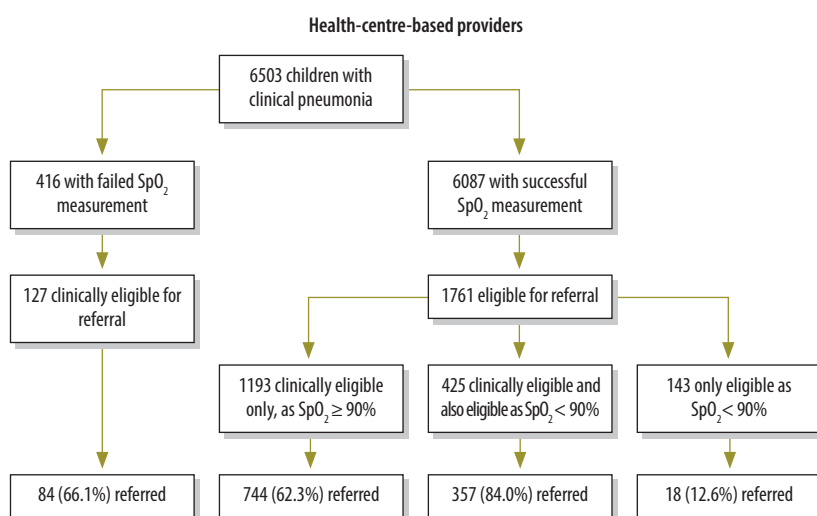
Health-centre-based providers

6503 children with clinical pneumonia

416 with failed $SpO_2$ measurement

6087 with successful $SpO_2$ measurement

127 clinically eligible for referral

1761 eligible for referral

1193 clinically eligible only, as $SpO_2 \geq 90\%$

425 clinically eligible and also eligible as $SpO_2 < 90\%$

143 only eligible as $SpO_2 < 90\%$

84 (66.1%) referred

744 (62.3%) referred

357 (84.0%) referred

18 (12.6%) referred